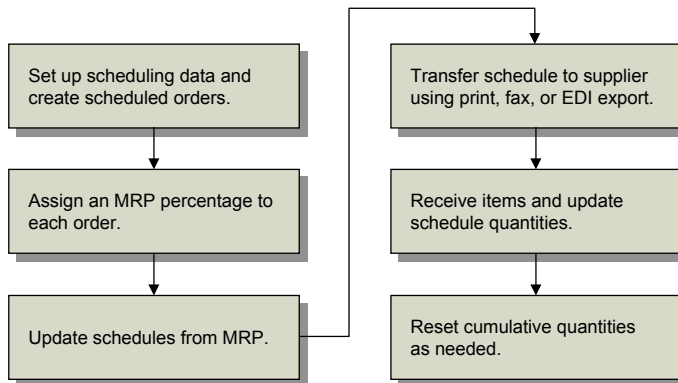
Set up scheduling data and create scheduled orders.

Assign an MRP percentage to each order.

Update schedules from MRP.

Transfer schedule to supplier using print, fax, or EDI export.

Receive items and update schedule quantities.

Reset cumulative quantities as needed.